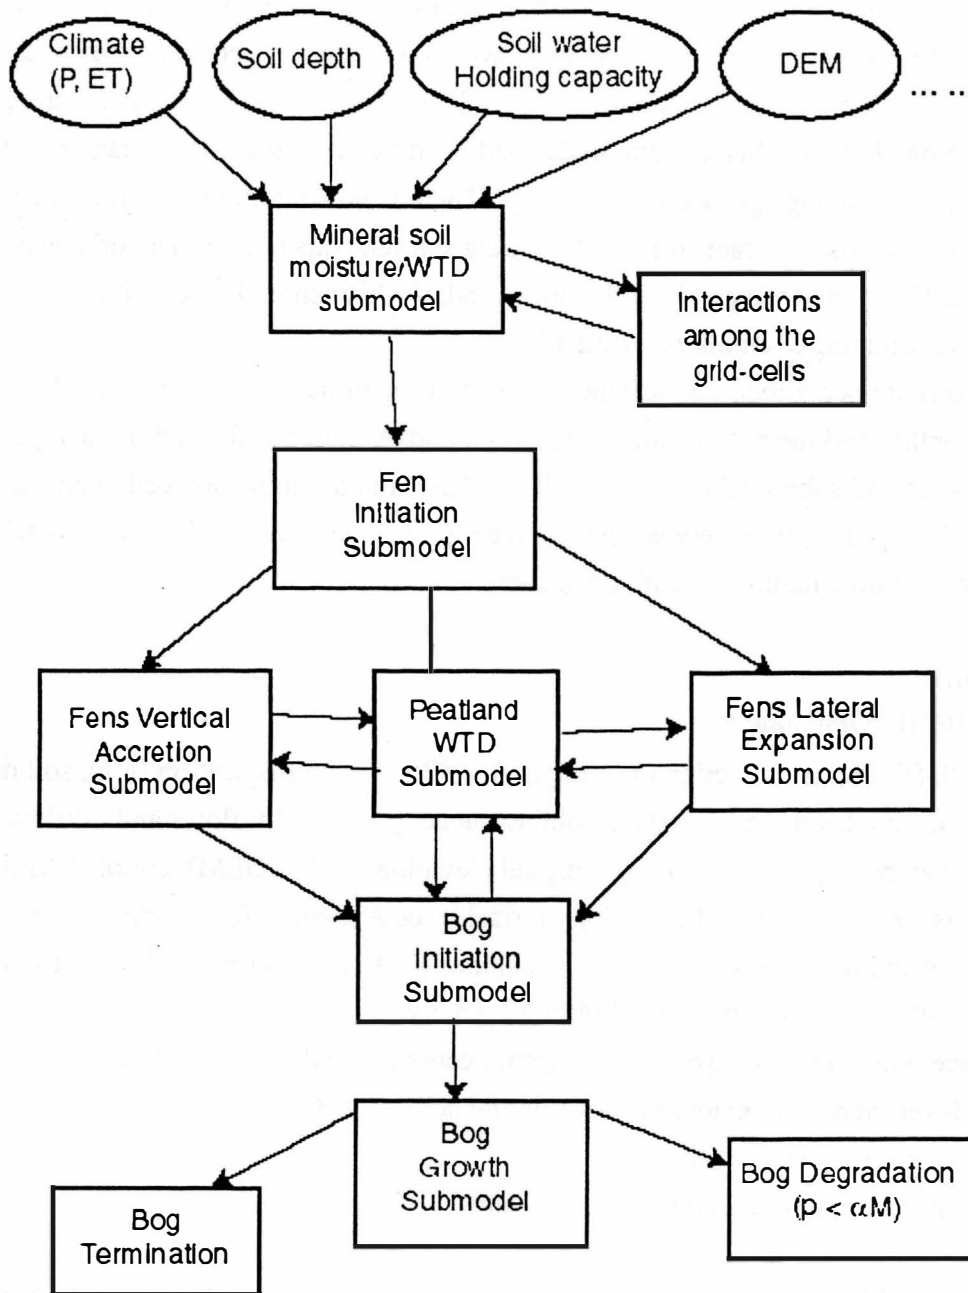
Climate (P, ET)

Soil depth

Soil water Holding capacity

DEM

... ...

Mineral soil moisture/WTD submodel

Interactions among the grid-cells

Fen Initiation Submodel

Fens Vertical Accretion Submodel

Peatland WTD Submodel

Fens Lateral Expansion Submodel

Bog Initiation Submodel

Bog Growth Submodel

Bog Termination

Bog Degradation ($p < \alpha M$)